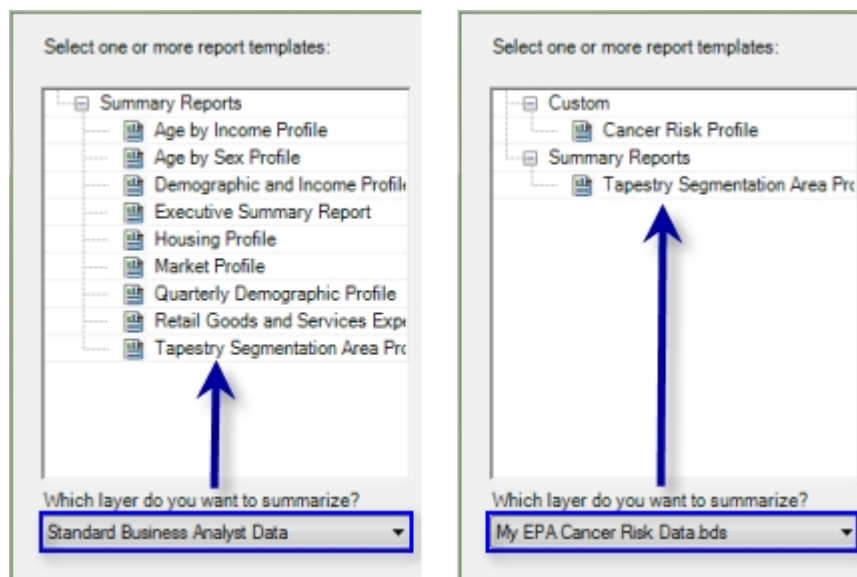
Select one or more report templates:

Summary Reports
Age by Income Profile
Age by Sex Profile
Demographic and Income Profil
Executive Summary Report
Housing Profile
Market Profile
Quarterly Demographic Profile
Retail Goods and Services Exp
Tapestry Segmentation Area Pr

Which layer do you want to summarize?
Standard Business Analyst Data

Select one or more report templates:

Custom
Cancer Risk Profile
Summary Reports
Tapestry Segmentation Area Pr

Which layer do you want to summarize?
My EPA Cancer Risk Data.bds